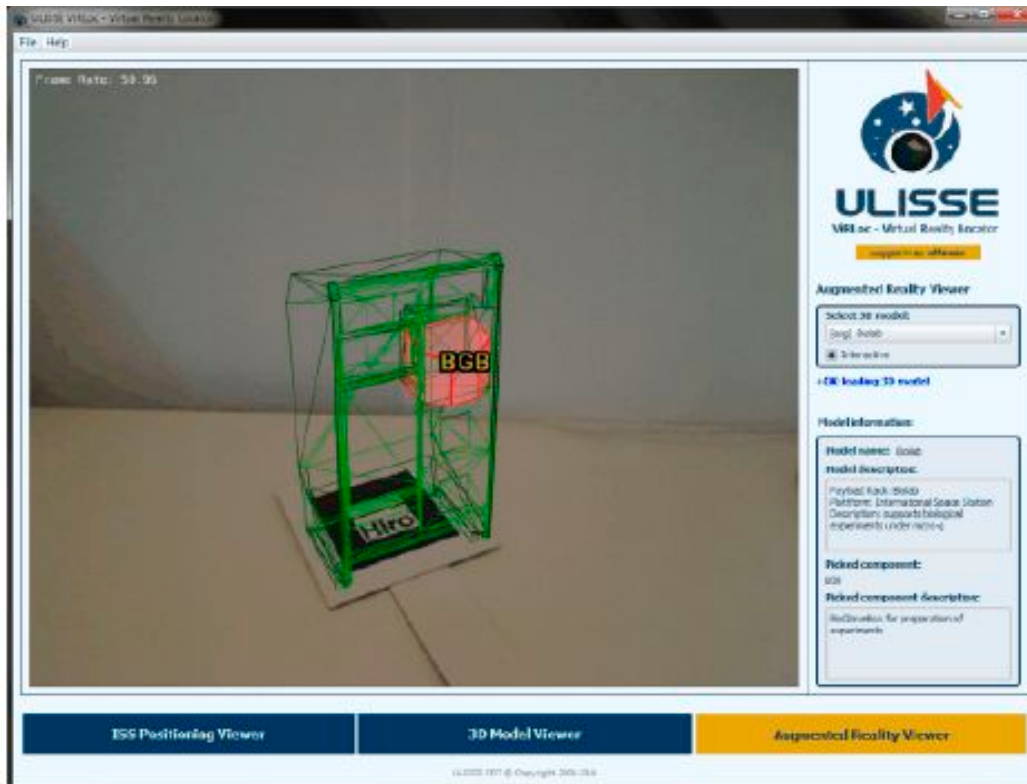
ULISSE ViRLoc - Virtual Reality Locator

File Help

Frame Rate: 59.95

BGB

Hiro

ULISSE
ViRLoc - Virtual Reality locator

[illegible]

Augmented Reality Viewer

Select 3D model:
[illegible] Biolab
Interactive

>OK loading 3D model

Model information:

Model name: Biolab
Model description:
Payload Rack: Biolab
Platform: International Space Station
Description: supports biological experiments under micro-g

Picked component:
BGB
Picked component description:
BioGlovebox for preparation of experiments

ISS Positioning Viewer

3D Model Viewer

Augmented Reality Viewer

ULISSE FP7 © Copyright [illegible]